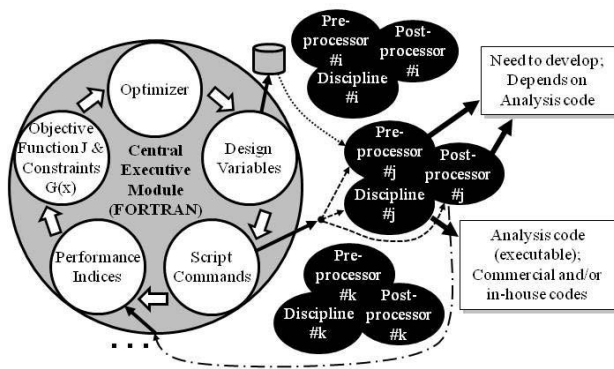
Optimizer

Design Variables

Script Commands

Performance Indices

Objective Function J & Constraints G(x)

Central Executive Module (FORTRAN)

Pre-processor #i

Post-processor #i

Discipline #i

Need to develop; Depends on Analysis code

Pre-processor #j

Post-processor #j

Discipline #j

Analysis code (executable); Commercial and/or in-house codes

Pre-processor #k

Discipline #k

Post-processor #k